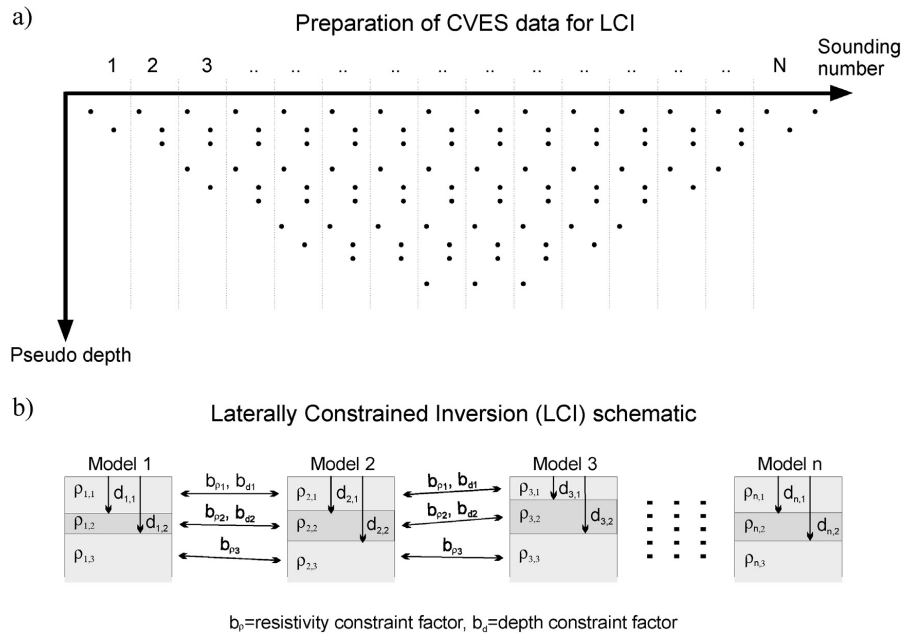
a)

Preparation of CVES data for LCI

1 2 3 .. .. .. .. .. .. .. .. .. .. .. N

Sounding number

Pseudo depth

b)

Laterally Constrained Inversion (LCI) schematic

Model 1

$\rho_{1,1}$ $d_{1,1}$

$\rho_{1,2}$ $d_{1,2}$

$\rho_{1,3}$

$b_{\rho 1}$, $b_{d1}$

$b_{\rho 2}$, $b_{d2}$

$b_{\rho 3}$

Model 2

$\rho_{2,1}$ $d_{2,1}$

$\rho_{2,2}$ $d_{2,2}$

$\rho_{2,3}$

$b_{\rho 1}$, $b_{d1}$

$b_{\rho 2}$, $b_{d2}$

$b_{\rho 3}$

Model 3

$\rho_{3,1}$ $d_{3,1}$

$\rho_{3,2}$ $d_{3,2}$

$\rho_{3,3}$

Model n

$\rho_{n,1}$ $d_{n,1}$

$\rho_{n,2}$ $d_{n,2}$

$\rho_{n,3}$

$b_{\rho}$=resistivity constraint factor, $b_d$=depth constraint factor